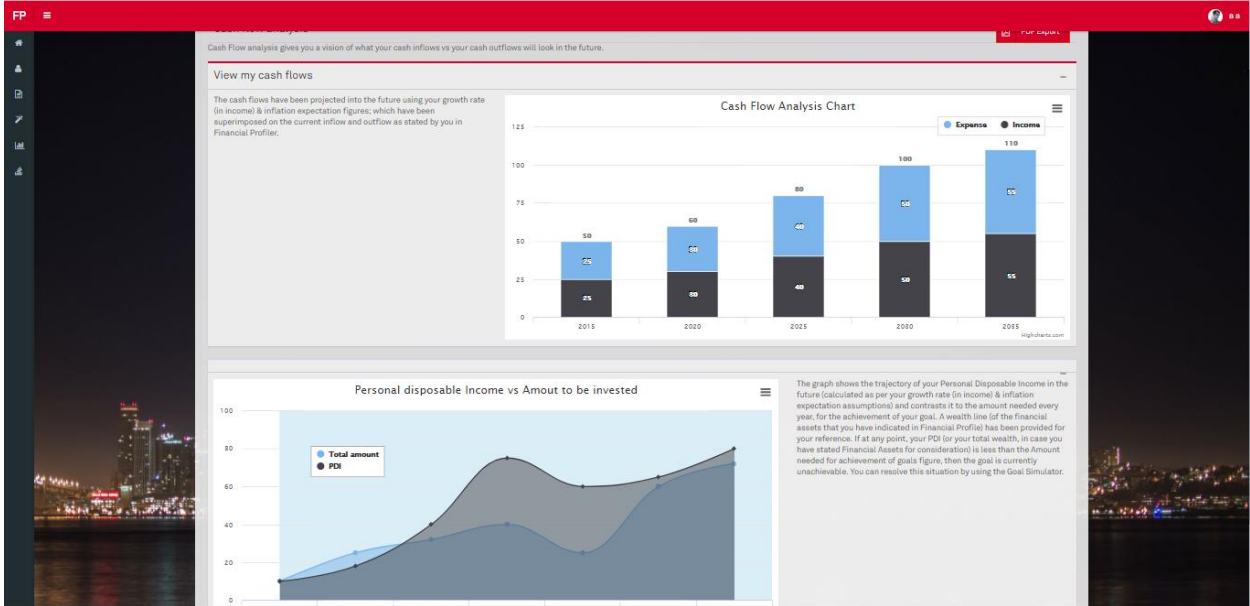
FP ≡

a a

Cash Flow Analysis

PDF Export

Cash Flow analysis gives you a vision of what your cash inflows vs your cash outflows will look in the future.

View my cash flows

–

The cash flows have been projected into the future using your growth rate (in income) & inflation expectation figures; which have been superimposed on the current inflow and outflow as stated by you in Financial Profiler.

Cash Flow Analysis Chart

Expense Income

125
100
75
50
25
0

50 25 25
60 30 30
80 40 40
100 50 50
110 55 55

2015 2020 2025 2030 2035

Highcharts.com

Personal disposable Income vs Amout to be invested

100
80
60
40
20
0

Total amount
PDI

The graph shows the trajectory of your Personal Disposable Income in the future (calculated as per your growth rate (in income) & inflation expectation assumptions) and contrasts it to the amount needed every year, for the achievement of your goal. A wealth line (of the financial assets that you have indicated in Financial Profile) has been provided for your reference. If at any point, your PDI (or your total wealth, in case you have stated Financial Assets for consideration) is less than the Amount needed for achievement of goals figure, then the goal is currently unachievable. You can resolve this situation by using the Goal Simulator.